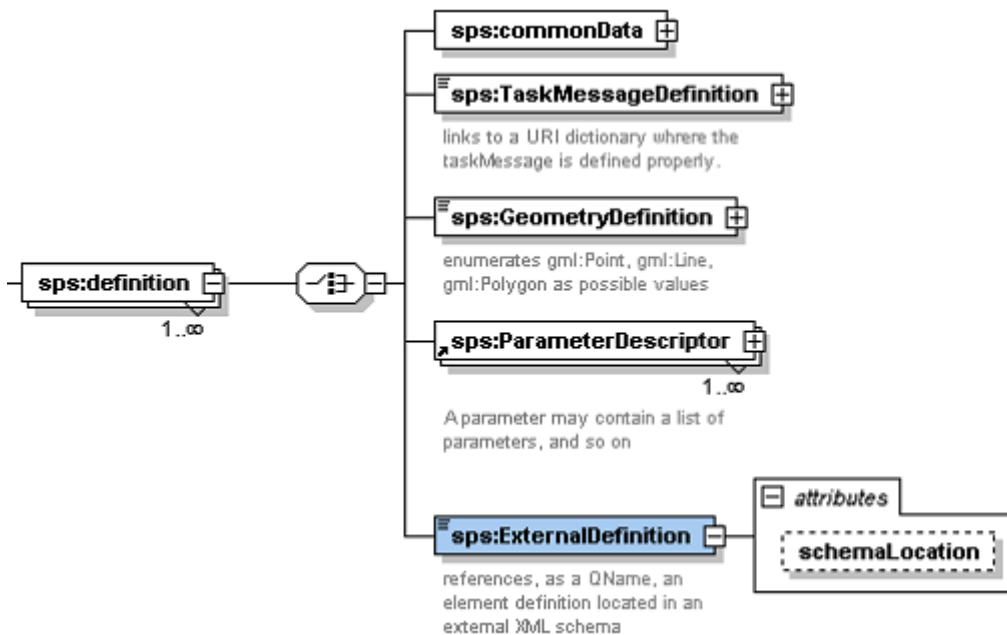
sps:definition

1..∞

sps:commonData

sps:TaskMessageDefinition

links to a URI dictionary whrere the taskMessage is defined properly.

sps:GeometryDefinition

enumerates gml:Point, gml:Line, gml:Polygon as possible values

sps:ParameterDescriptor

1..∞

A parameter may contain a list of parameters, and so on

sps:ExternalDefinition

references, as a QName, an element definition located in an external XML schema

attributes

schemaLocation